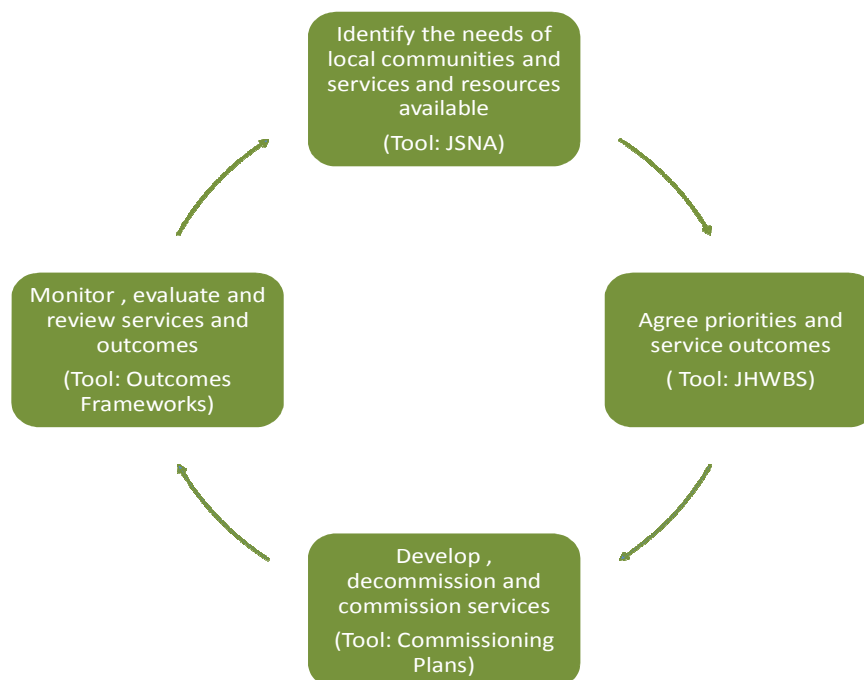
Identify the needs of local communities and services and resources available

(Tool: JSNA)

Agree priorities and service outcomes

( Tool: JHWBS)

Develop , decommission and commission services

(Tool: Commissioning Plans)

Monitor , evaluate and review services and outcomes

(Tool: Outcomes Frameworks)